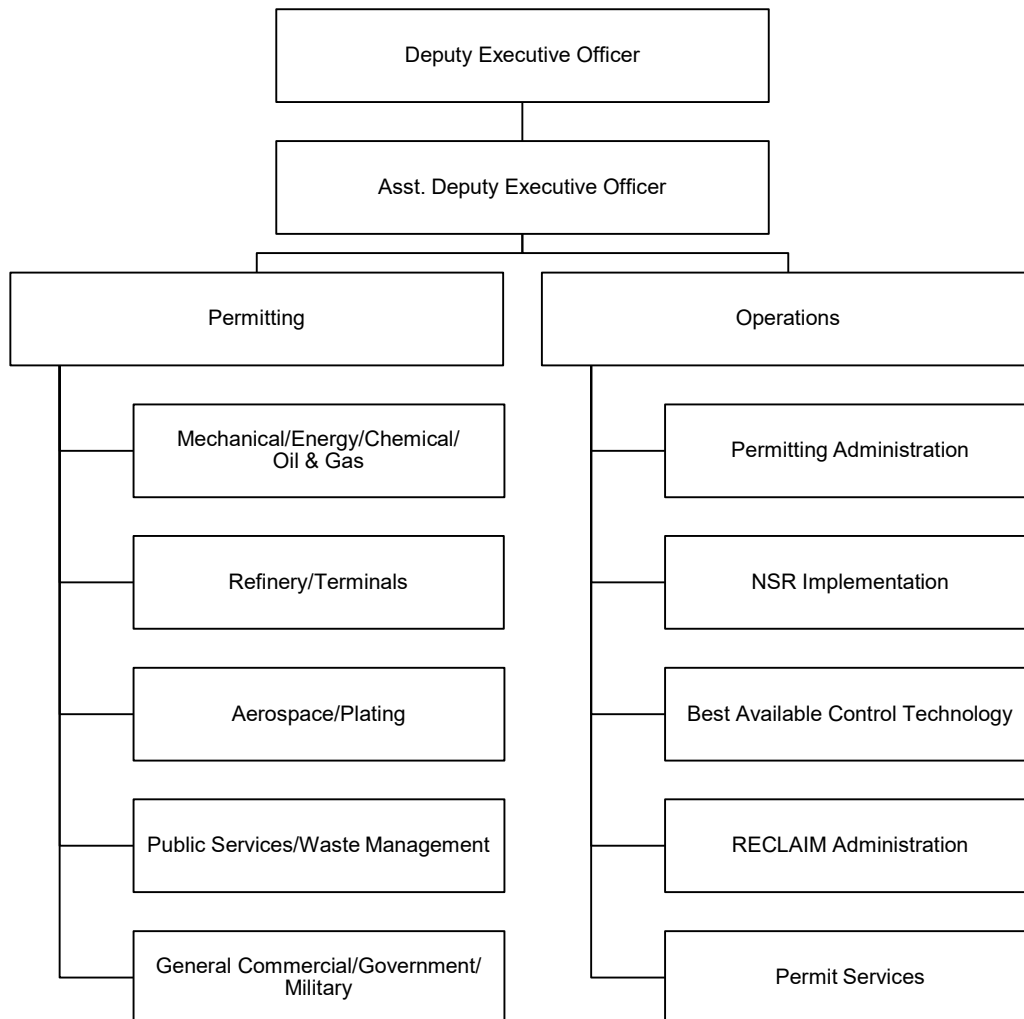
Deputy Executive Officer

Asst. Deputy Executive Officer

Permitting

Mechanical/Energy/Chemical/ Oil & Gas

Refinery/Terminals

Aerospace/Plating

Public Services/Waste Management

General Commercial/Government/ Military

Operations

Permitting Administration

NSR Implementation

Best Available Control Technology

RECLAIM Administration

Permit Services